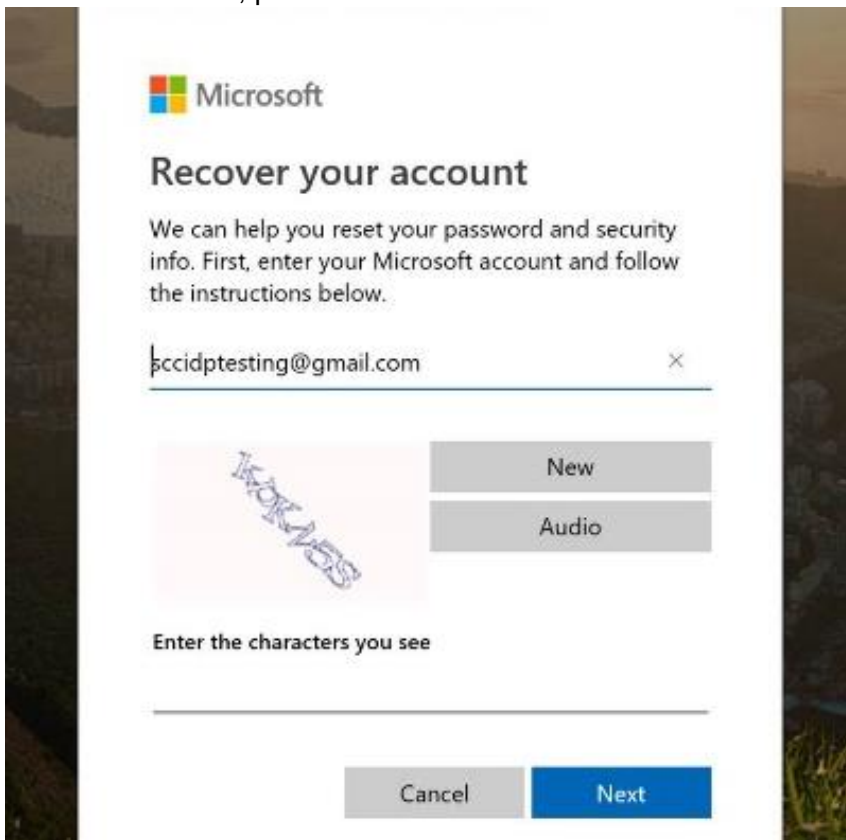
Microsoft

Recover your account

We can help you reset your password and security info. First, enter your Microsoft account and follow the instructions below.

sccidptesting@gmail.com ×

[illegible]

New

Audio

Enter the characters you see

Cancel Next